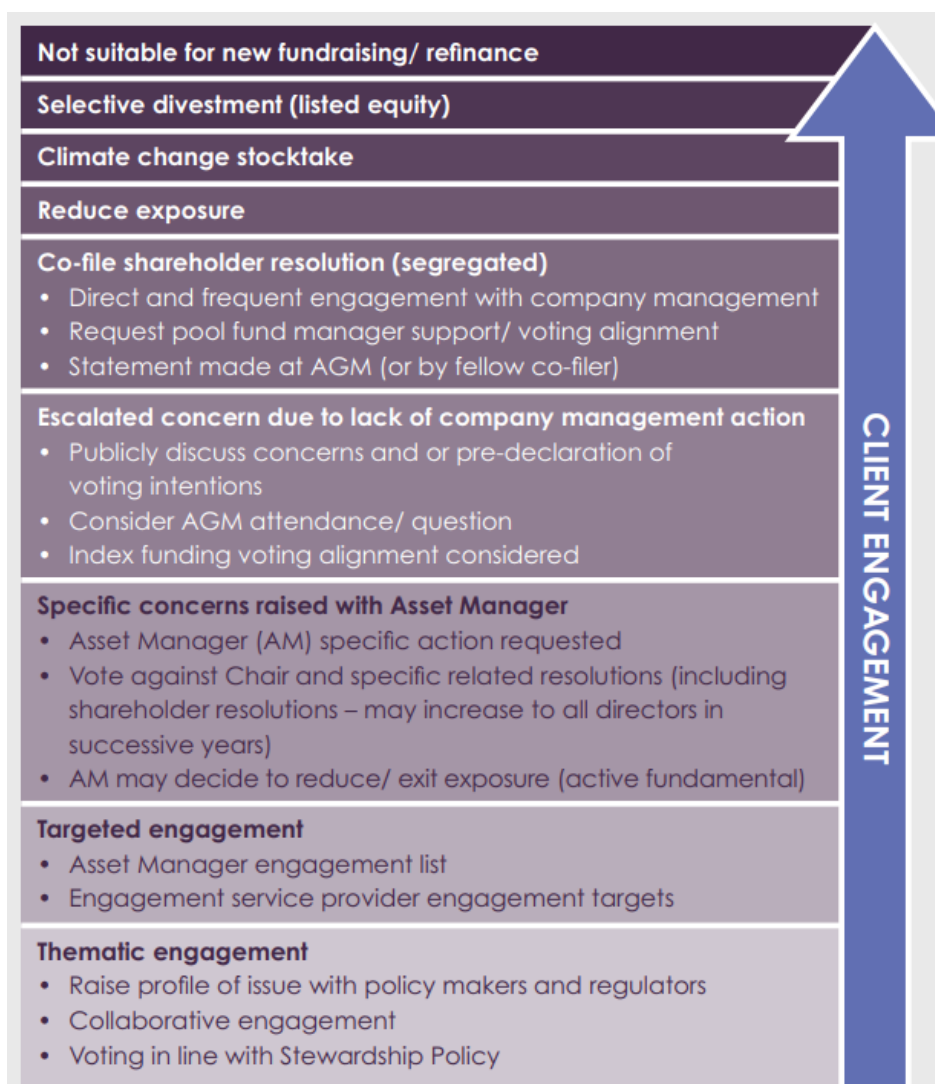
Not suitable for new fundraising/ refinance

Selective divestment (listed equity)

Climate change stocktake

Reduce exposure

Co-file shareholder resolution (segregated)
• Direct and frequent engagement with company management
• Request pool fund manager support/ voting alignment
• Statement made at AGM (or by fellow co-filer)

Escalated concern due to lack of company management action
• Publicly discuss concerns and or pre-declaration of voting intentions
• Consider AGM attendance/ question
• Index funding voting alignment considered

Specific concerns raised with Asset Manager
• Asset Manager (AM) specific action requested
• Vote against Chair and specific related resolutions (including shareholder resolutions – may increase to all directors in successive years)
• AM may decide to reduce/ exit exposure (active fundamental)

Targeted engagement
• Asset Manager engagement list
• Engagement service provider engagement targets

Thematic engagement
• Raise profile of issue with policy makers and regulators
• Collaborative engagement
• Voting in line with Stewardship Policy

CLIENT ENGAGEMENT